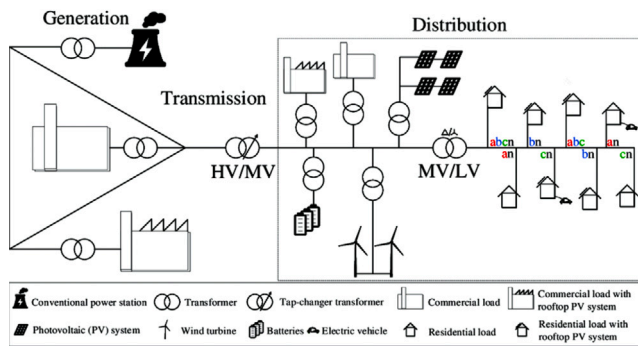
Generation

Distribution

Transmission

HV/MV

MV/LV

$\Delta U$

abcn

an

bn

cn

abc

bn

cn

Conventional power station

Transformer

Tap-changer transformer

Commercial load

Commercial load with rooftop PV system

Photovoltaic (PV) system

Wind turbine

Batteries

Electric vehicle

Residential load

Residential load with rooftop PV system